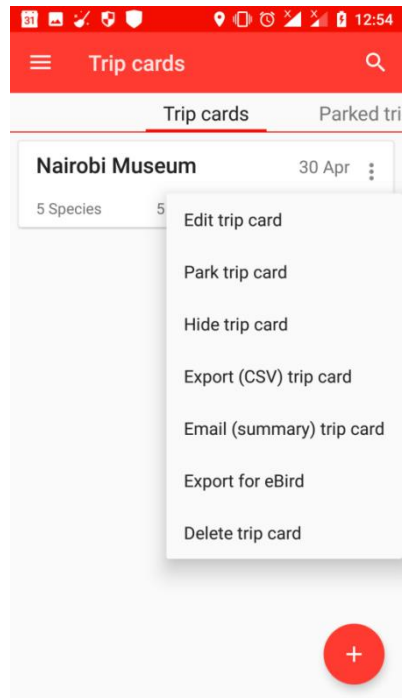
31 12:54

Trip cards

Trip cards
Parked tri

Nairobi Museum
30 Apr
5 Species
5

Edit trip card
Park trip card
Hide trip card
Export (CSV) trip card
Email (summary) trip card
Export for eBird
Delete trip card

+